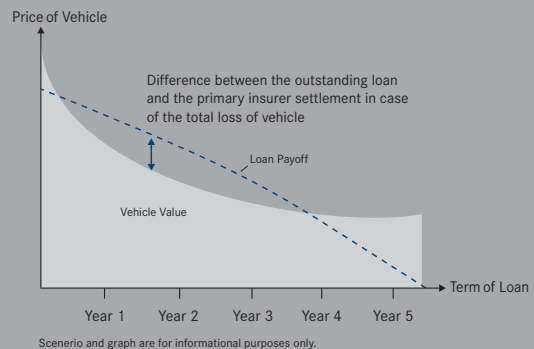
Price of Vehicle

Difference between the outstanding loan and the primary insurer settlement in case of the total loss of vehicle

Loan Payoff

Vehicle Value

Term of Loan

Year 1 Year 2 Year 3 Year 4 Year 5

Scenerio and graph are for informational purposes only.